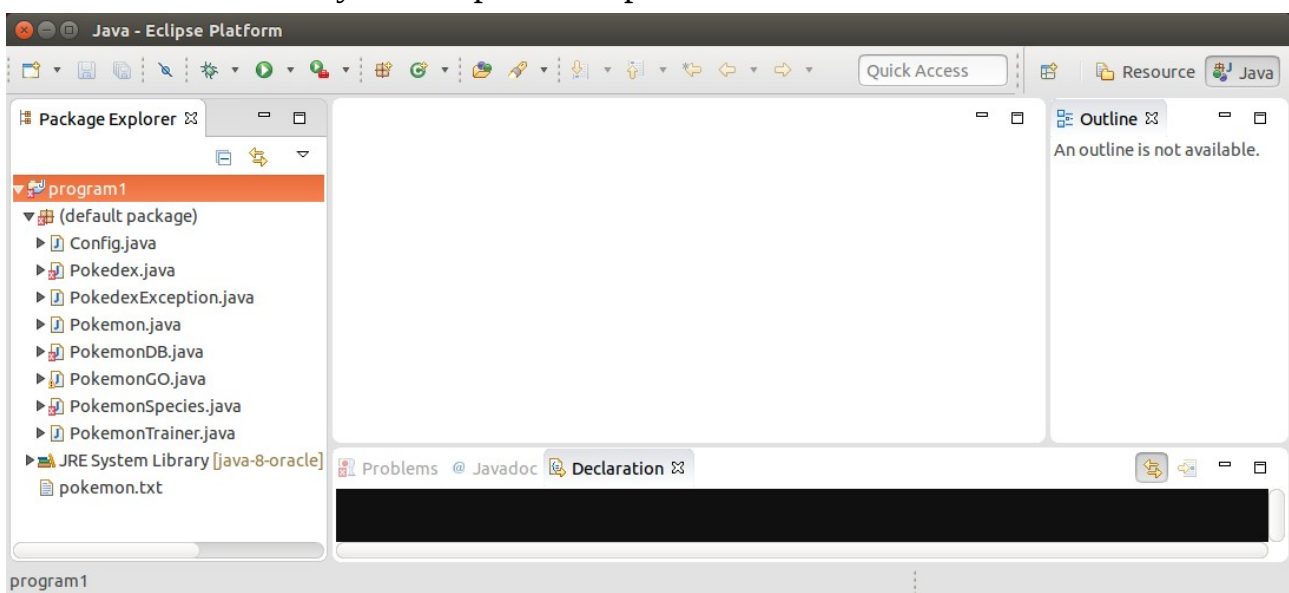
Java - Eclipse Platform

Quick Access

Resource

Java

Package Explorer

program1

(default package)

Config.java

Pokedex.java

PokedexException.java

Pokemon.java

PokemonDB.java

PokemonGO.java

PokemonSpecies.java

PokemonTrainer.java

JRE System Library [java-8-oracle]

pokemon.txt

Outline

An outline is not available.

Problems

@ Javadoc

Declaration

program1